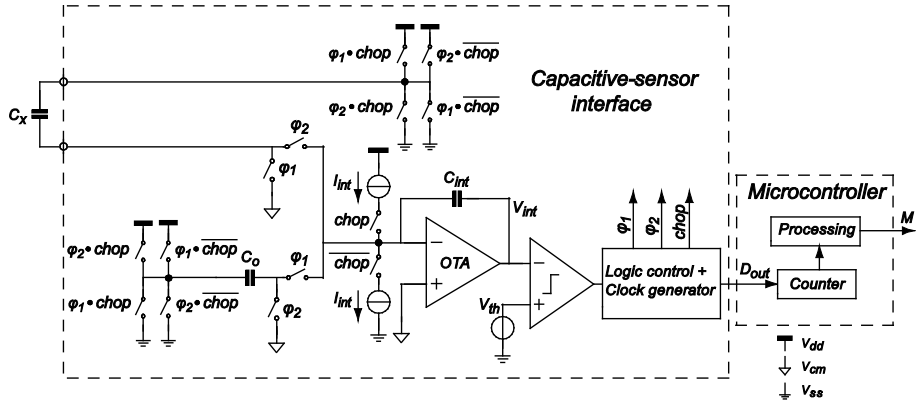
$\varphi_1 \cdot chop$ $\varphi_2 \cdot \overline{chop}$

$\varphi_2 \cdot chop$ $\varphi_1 \cdot \overline{chop}$

Capacitive-sensor interface

$C_x$

$\varphi_2$

$\varphi_1$

$I_{int}$

$C_{int}$

$V_{int}$

chop

$\overline{chop}$

OTA

$I_{int}$

$\varphi_2 \cdot chop$ $\varphi_1 \cdot \overline{chop}$

$C_o$

$\varphi_1$

$\varphi_1 \cdot chop$ $\varphi_2 \cdot \overline{chop}$

$\varphi_2$

$V_{th}$

$\varphi_1$ $\varphi_2$ chop

Logic control + Clock generator

$D_{out}$

Microcontroller

Processing

M

Counter

$V_{dd}$

$V_{cm}$

$V_{ss}$